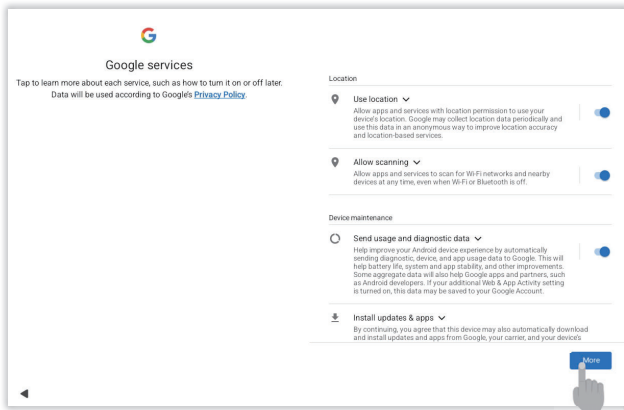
G

Google services

Tap to learn more about each service, such as how to turn it on or off later. Data will be used according to Google's Privacy Policy.

Location

Use location

Allow apps and services with location permission to use your device's location. Google may collect location data periodically and use this data in an anonymous way to improve location accuracy and location-based services.

Allow scanning

Allow apps and services to scan for Wi-Fi networks and nearby devices at any time, even when Wi-Fi or Bluetooth is off.

Device maintenance

Send usage and diagnostic data

Help improve your Android device experience by automatically sending diagnostic, device, and app usage data to Google. This will help battery life, system and app stability, and other improvements. Some aggregate data will also help Google apps and partners, such as Android developers. If your additional Web & App Activity setting is turned on, this data may be saved to your Google Account.

Install updates & apps

By continuing, you agree that this device may also automatically download and install updates and apps from Google, your carrier, and your device's

More